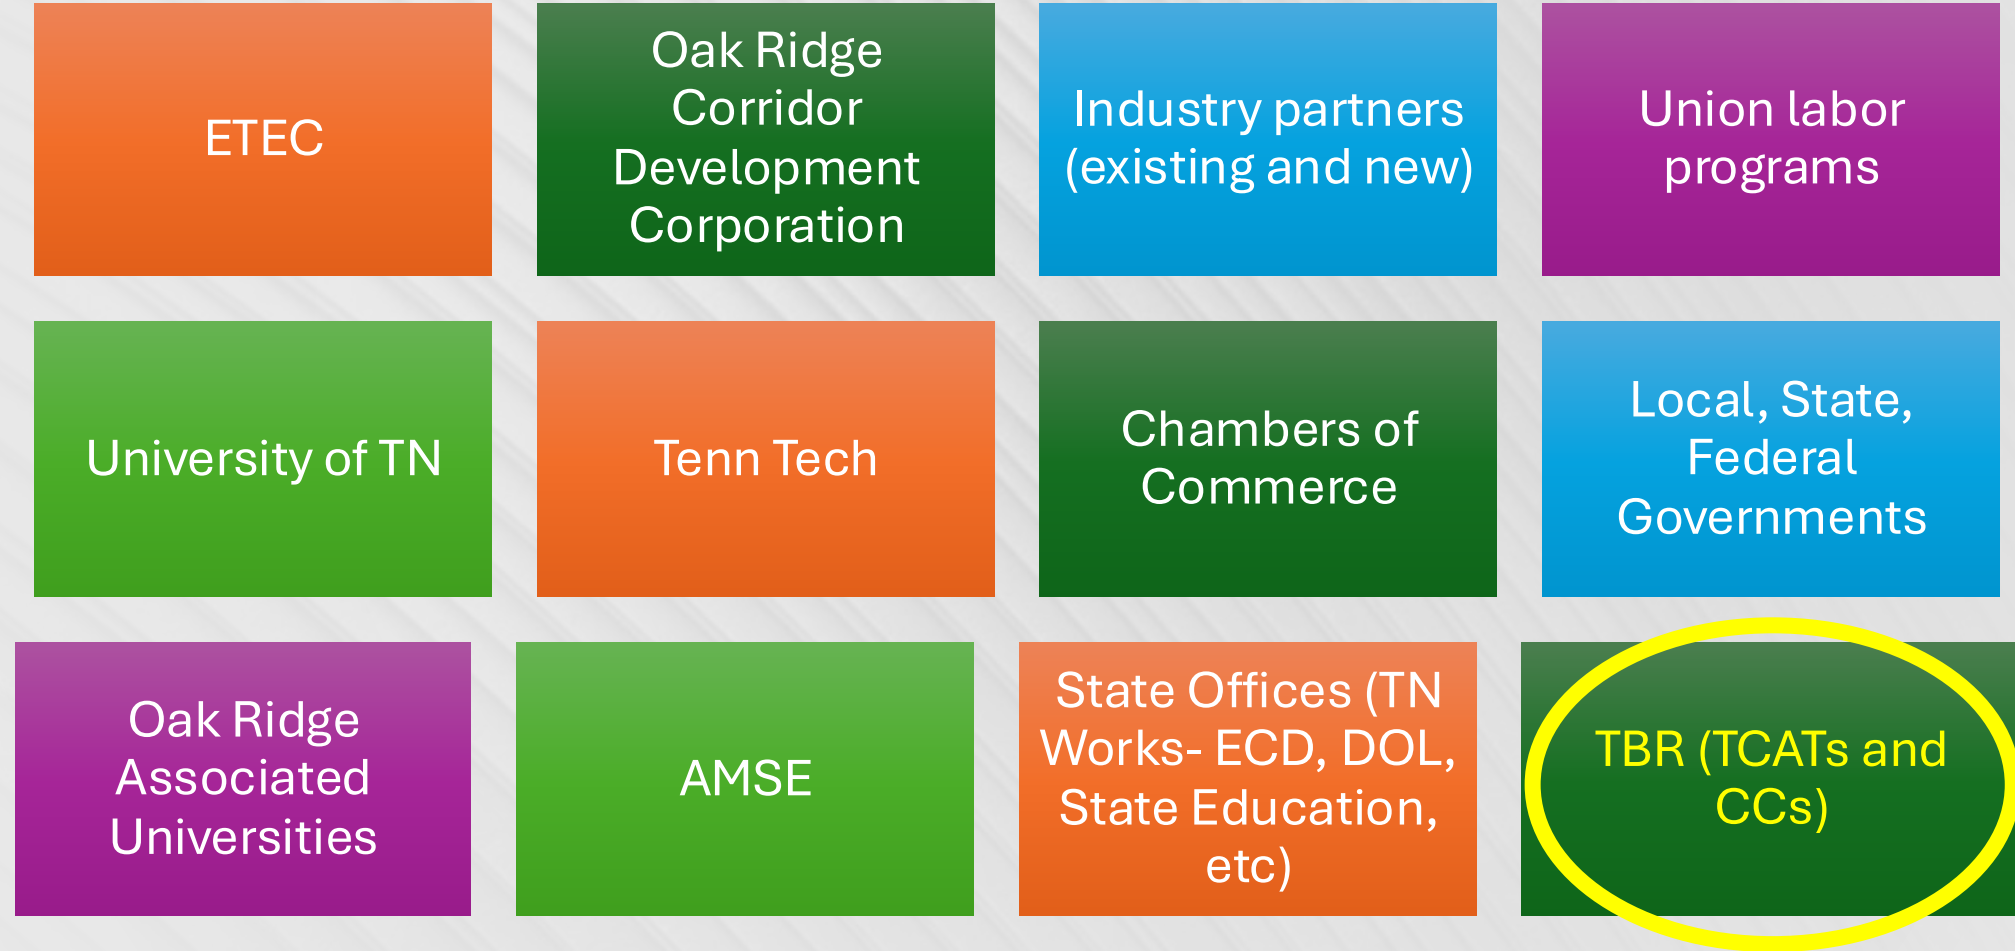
ETEC

Oak Ridge Corridor Development Corporation

Industry partners (existing and new)

Union labor programs

University of TN

Tenn Tech

Chambers of Commerce

Local, State, Federal Governments

Oak Ridge Associated Universities

AMSE

State Offices (TN Works- ECD, DOL, State Education, etc)

TBR (TCATs and CCs)